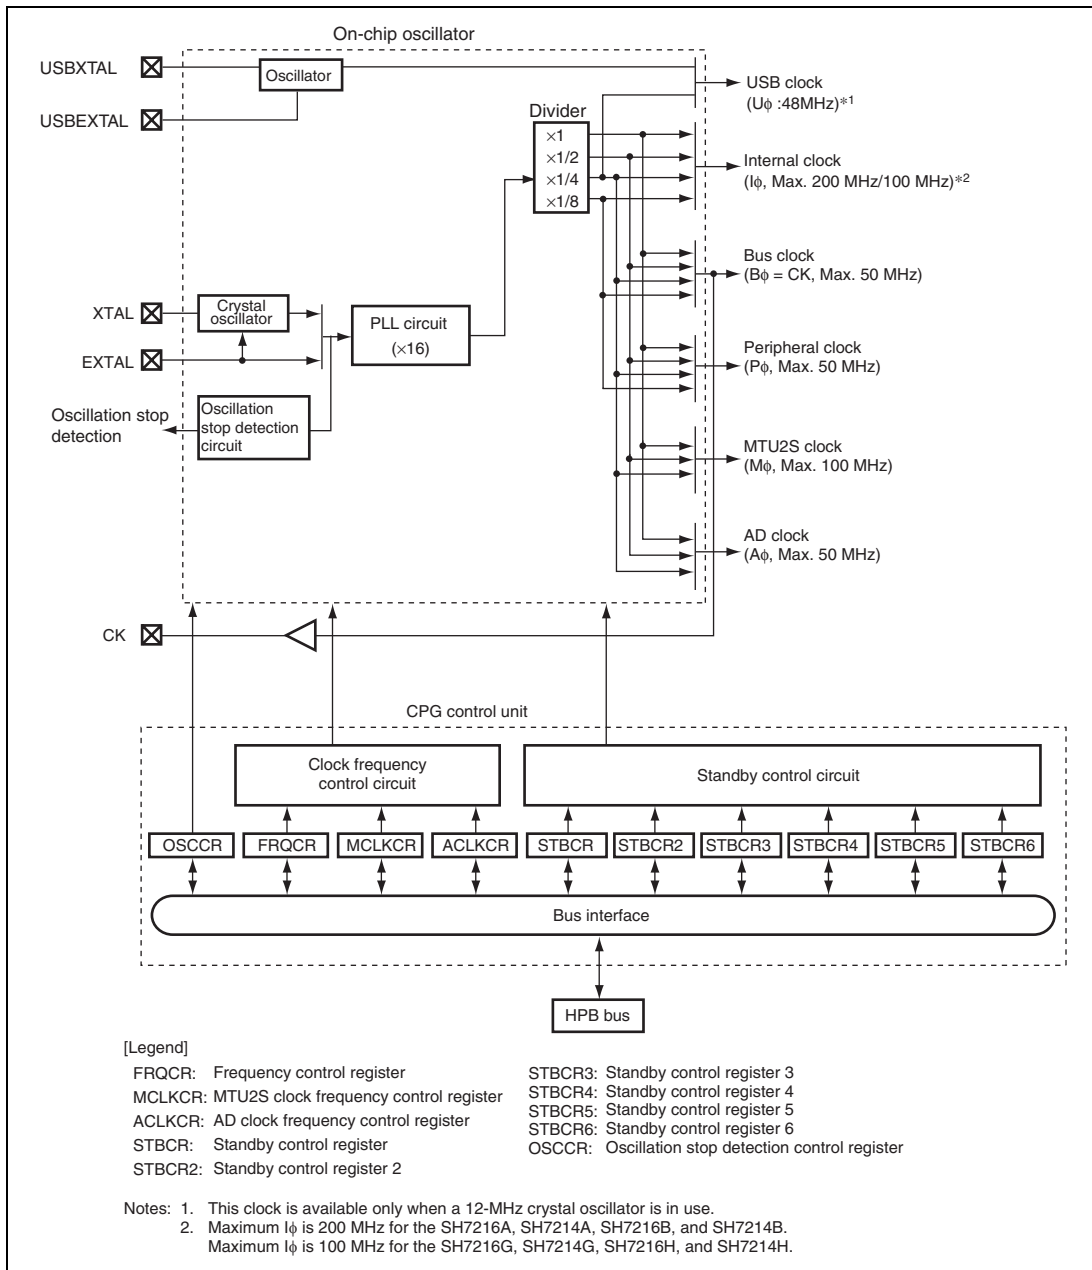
On-chip oscillator

USBXTAL

Oscillator

USBEXTAL

USB clock
(Uϕ :48MHz)*1

Divider
×1
×1/2
×1/4
×1/8

Internal clock
(Iϕ, Max. 200 MHz/100 MHz)*2

Bus clock
(Bϕ = CK, Max. 50 MHz)

XTAL

Crystal oscillator

PLL circuit
(×16)

EXTAL

Peripheral clock
(Pϕ, Max. 50 MHz)

Oscillation stop detection

Oscillation stop detection circuit

MTU2S clock
(Mϕ, Max. 100 MHz)

AD clock
(Aϕ, Max. 50 MHz)

CK

CPG control unit

Clock frequency control circuit

Standby control circuit

OSCCR FRQCR MCLKCR ACLKCR STBCR STBCR2 STBCR3 STBCR4 STBCR5 STBCR6

Bus interface

HPB bus

[Legend]
FRQCR: Frequency control register
MCLKCR: MTU2S clock frequency control register
ACLKCR: AD clock frequency control register
STBCR: Standby control register
STBCR2: Standby control register 2
STBCR3: Standby control register 3
STBCR4: Standby control register 4
STBCR5: Standby control register 5
STBCR6: Standby control register 6
OSCCR: Oscillation stop detection control register

Notes: 1. This clock is available only when a 12-MHz crystal oscillator is in use.
2. Maximum Iϕ is 200 MHz for the SH7216A, SH7214A, SH7216B, and SH7214B.
Maximum Iϕ is 100 MHz for the SH7216G, SH7214G, SH7216H, and SH7214H.